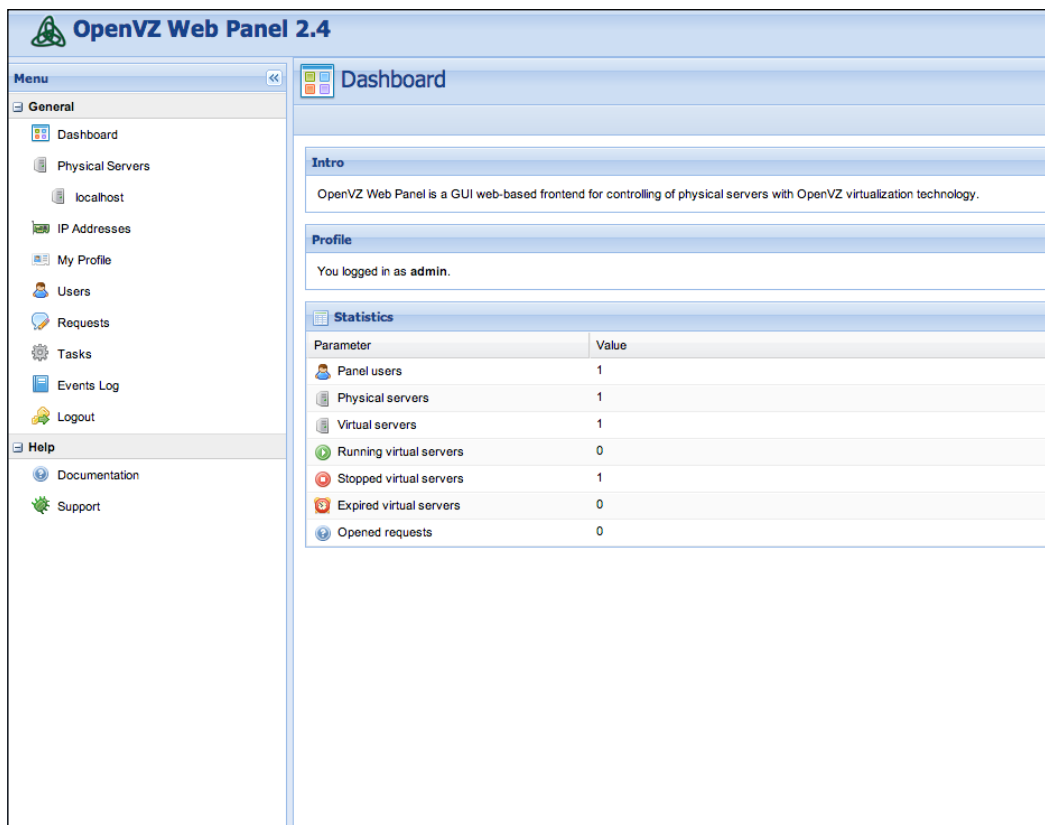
OpenVZ Web Panel 2.4

Menu

General

Dashboard

Physical Servers

localhost

IP Addresses

My Profile

Users

Requests

Tasks

Events Log

Logout

Help

Documentation

Support

Dashboard

Intro

OpenVZ Web Panel is a GUI web-based frontend for controlling of physical servers with OpenVZ virtualization technology.

Profile

You logged in as **admin**.

Statistics

| Parameter | Value |
|---|---|
| Panel users | 1 |
| Physical servers | 1 |
| Virtual servers | 1 |
| Running virtual servers | 0 |
| Stopped virtual servers | 1 |
| Expired virtual servers | 0 |
| Opened requests | 0 |